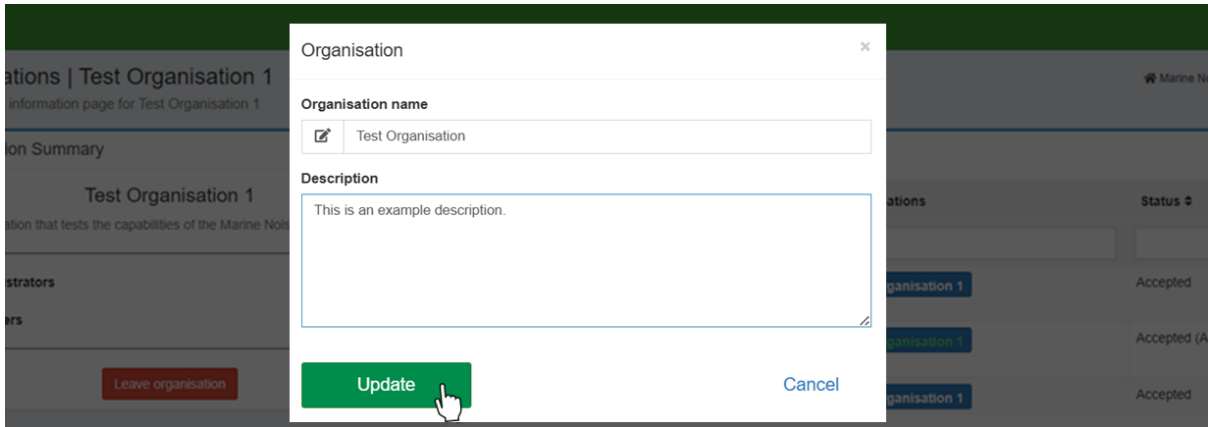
ations | Test Organisation 1
information page for Test Organisation 1

ion Summary

Test Organisation 1
ation that tests the capabilities of the Marine Nois

strators

ers

Leave organisation

Marine No

ations

Status ⇕

ganisation 1

Accepted

ganisation 1

Accepted (A

ganisation 1

Accepted

Organisation

×

Organisation name

Test Organisation

Description

This is an example description.

Update

Cancel